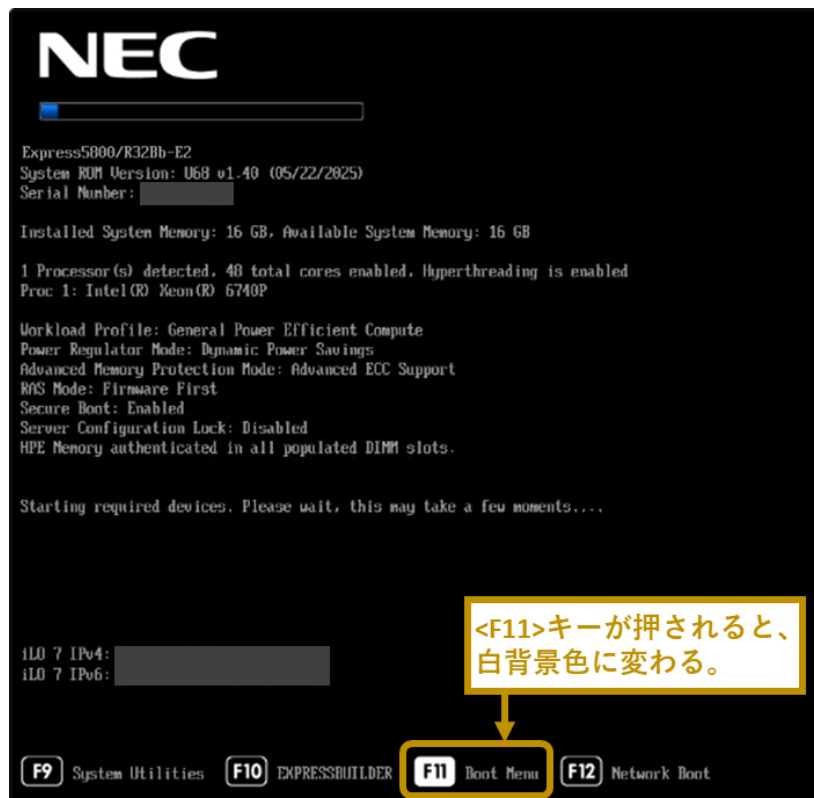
NEC

Express5800/R32Bb-E2
System ROM Version: U68 v1.40 (05/22/2025)
Serial Number:

Installed System Memory: 16 GB, Available System Memory: 16 GB

1 Processor(s) detected, 48 total cores enabled, Hyperthreading is enabled
Proc 1: Intel(R) Xeon(R) 6740P

Workload Profile: General Power Efficient Compute
Power Regulator Mode: Dynamic Power Savings
Advanced Memory Protection Mode: Advanced ECC Support
RAS Mode: Firmware First
Secure Boot: Enabled
Server Configuration Lock: Disabled
HPE Memory authenticated in all populated DIMM slots.

Starting required devices. Please wait, this may take a few moments....

<F11>キーが押されると、白背景色に変わる。

iLO 7 IPv4:
iLO 7 IPv6:

F9 System Utilities F10 EXPRESSBUILDER F11 Boot Menu F12 Network Boot